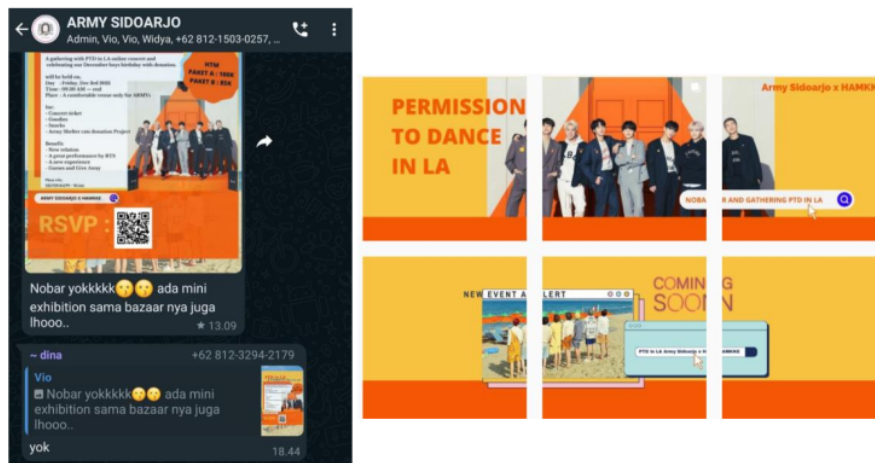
ARMY SIDOARJO
Admin, Vio, Vio, Widya, +62 812-1503-0257, ...

A gathering with PTD in LA online concert and celebrating our December boys birthday with donation

will be held on:
Date : Friday, Dec 3rd 2021
Time : 09.00 AM — end
Place : A comfortable venue only for ARMYs

HTM
PAKET A : 100K
PAKET B : 85K

For:
- Concert ticket
- Goodies
- Snacks
- Army Shelter cats donation Project

Benefit:
- New relation
- A great performance by BTS
- A new experience
- Games and Give Away

ARMY SIDOARJO x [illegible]

RSVP :

Nobar yokkkkk😶😶 ada mini exhibition sama bazaar nya juga lhooo..
★ 13.09

~ dina
+62 812-3294-2179
Vio
Nobar yokkkkk😶😶 ada mini exhibition sama bazaar nya juga lhooo..
yok
18.44

PERMISSION TO DANCE IN LA
Army Sidoarjo x HAMKK
NOBAR AND GATHERING PTD IN LA

NEW EVENT ALERT
COMING SOON
PTD In LA Army Sidoarjo x HAMKK